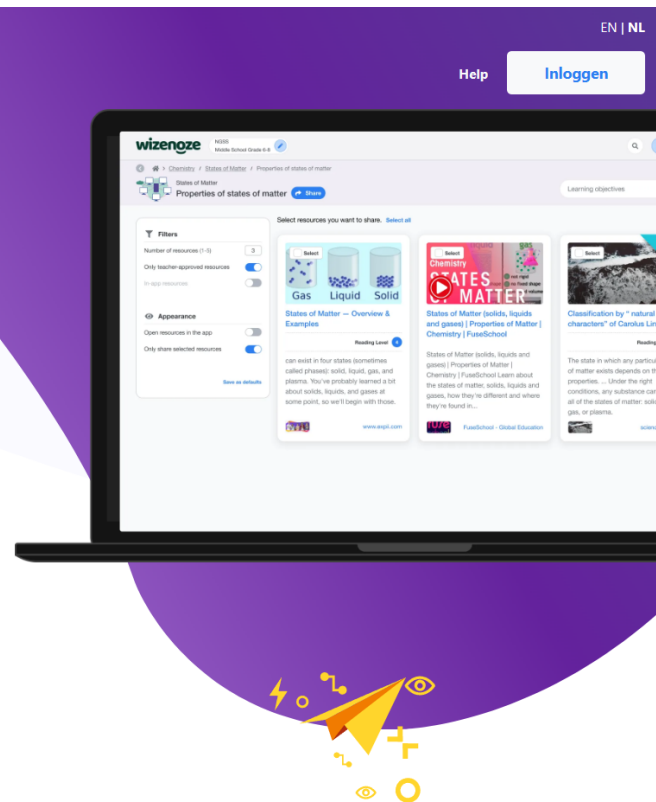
EN | NL

Help

Inloggen

wizenoze

NGSS
Middle School Grade 6-8

Chemistry / States of Matter / Properties of states of matter

States of Matter
Properties of states of matter

Share

Learning objectives

Filters

Number of resources (1-5) 3

Only teacher-approved resources

In app resources

Appearance

Open resources in the app

Only share selected resources

Save as defaults

Select resources you want to share. Select all

Select

Gas Liquid Solid

States of Matter — Overview & Examples

Reading Level

can exist in four states (sometimes called phases): solid, liquid, gas, and plasma. You've probably learned a bit about solids, liquids, and gases at some point, so we'll begin with those.

www.expii.com

Select

Chemistry

STATES MATTER

States of Matter (solids, liquids and gases) | Properties of Matter | Chemistry | FuseSchool

States of Matter (solids, liquids and gases) | Properties of Matter | Chemistry | FuseSchool Learn about the states of matter, solids, liquids and gases, how they're different and where they're found in...

FuseSchool - Global Education

Select

Classification by " natural characters" of Carolus Lin

Reading

The state in which any particu of matter exists depends on th properties. ... Under the right conditions, any substance can all of the states of matter: soli gas, or plasma.

scien